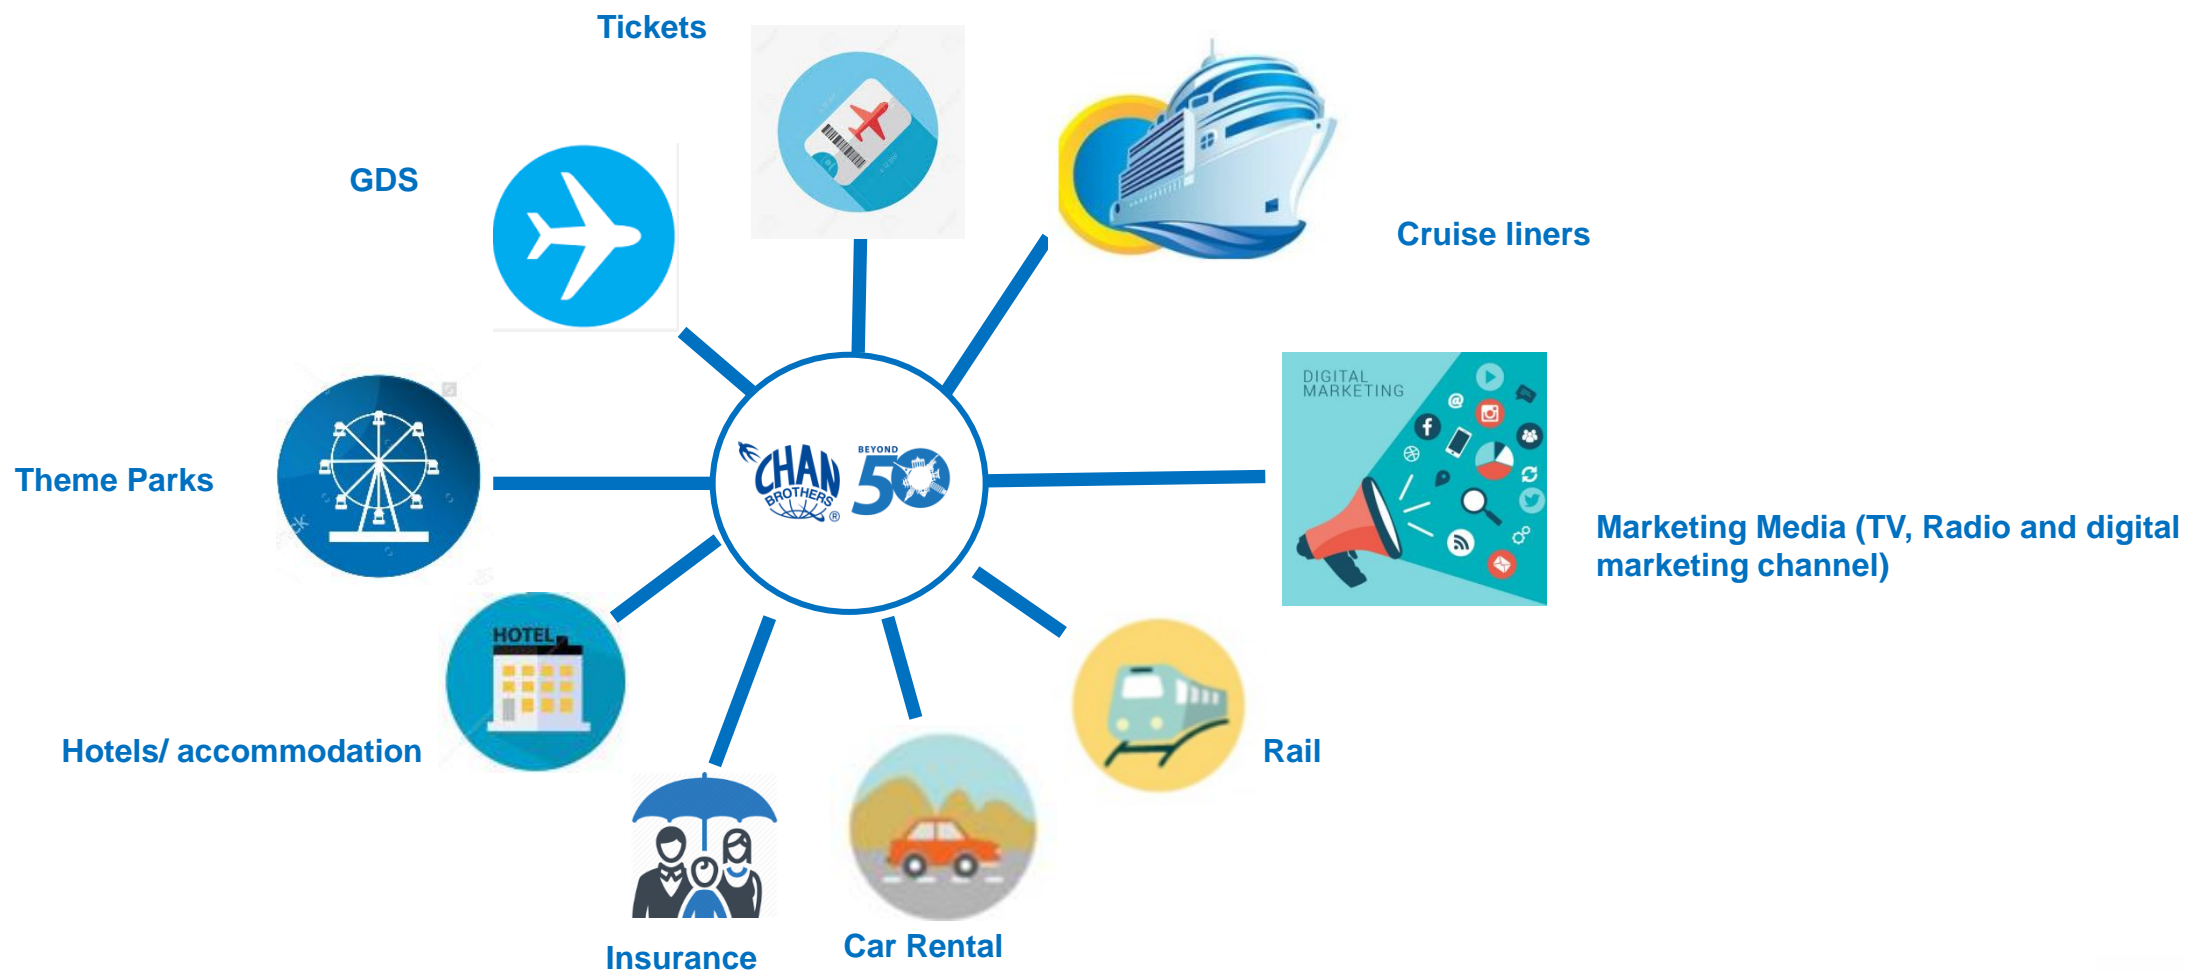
Tickets

GDS

Cruise liners

DIGITAL MARKETING

Theme Parks

CHAN BROTHERS

BEYOND 50

Marketing Media (TV, Radio and digital marketing channel)

HOTEL

Hotels/ accommodation

Rail

Insurance

Car Rental